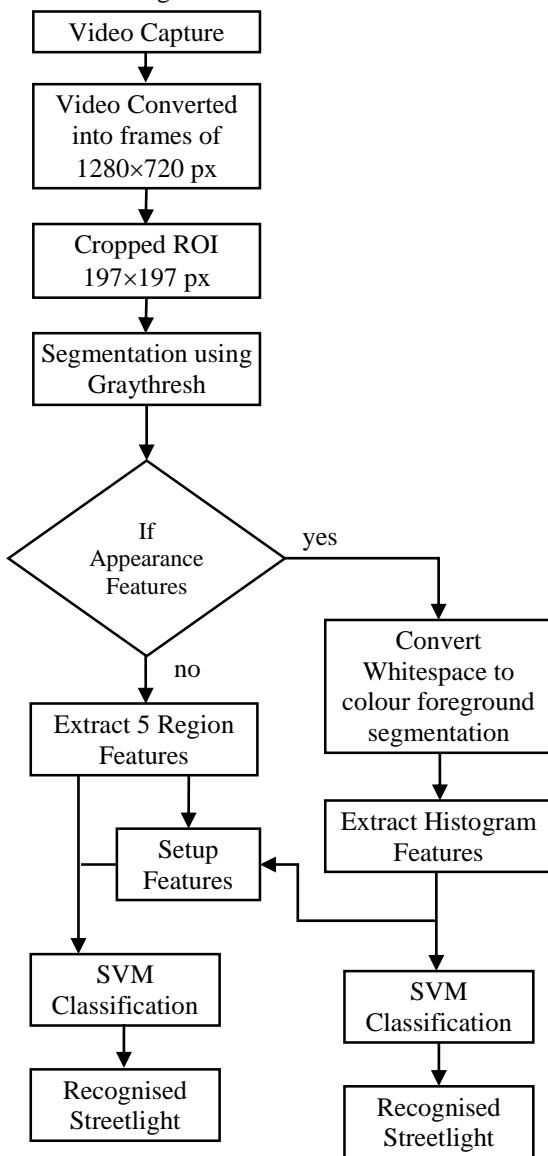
Video Capture

Video Converted into frames of 1280×720 px

Cropped ROI 197×197 px

Segmentation using Graythresh

If Appearance Features

yes

no

Convert Whitespace to colour foreground segmentation

Extract 5 Region Features

Extract Histogram Features

Setup Features

SVM Classification

SVM Classification

Recognised Streetlight

Recognised Streetlight